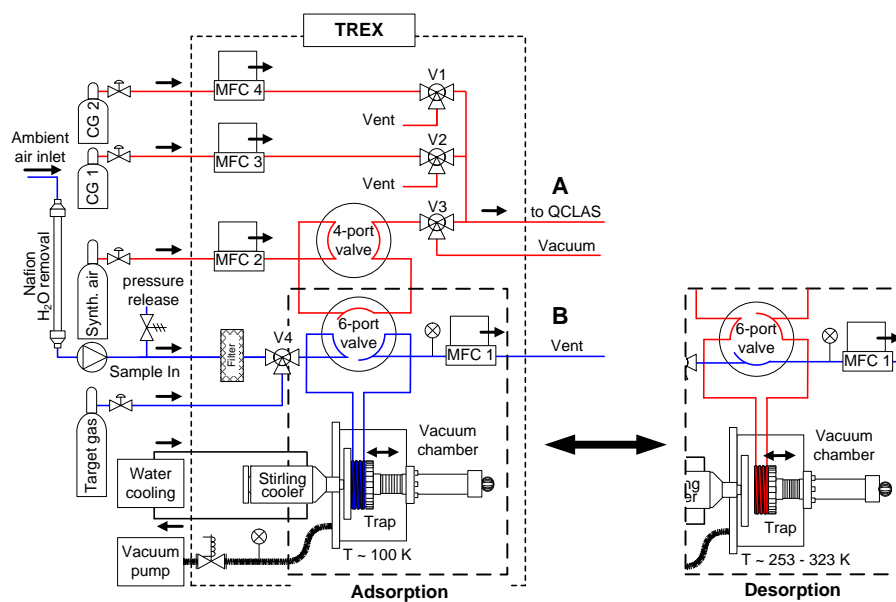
TREX

Ambient air inlet

CG 2

CG 1

MFC 4

MFC 3

V1

Vent

V2

Vent

V3

A

to QCLAS

Vacuum

Nafion $H_2O$ removal

Synth. air

MFC 2

4-port valve

pressure release

6-port valve

B

MFC 1

Vent

Sample In

Filter

V4

Target gas

Water cooling

Stirling cooler

Vacuum chamber

Trap

Vacuum pump

T ~ 100 K

Adsorption

6-port valve

MFC 1

Vacuum chamber

Trap

T ~ 253 - 323 K

Desorption